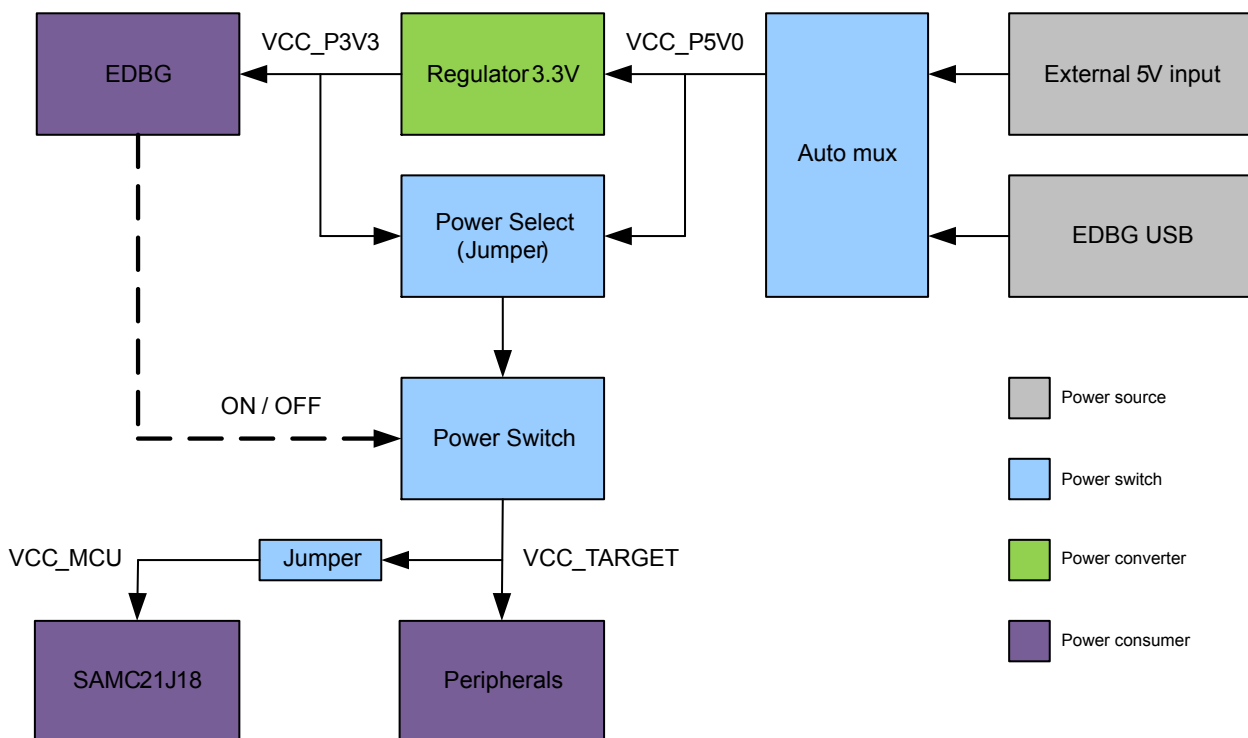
EDBG

VCC_P3V3

Regulator 3.3V

VCC_P5V0

Auto mux

External 5V input

EDBG USB

Power Select (Jumper)

ON / OFF

Power Switch

VCC_MCU

Jumper

VCC_TARGET

SAMC21J18

Peripherals

Power source

Power switch

Power converter

Power consumer